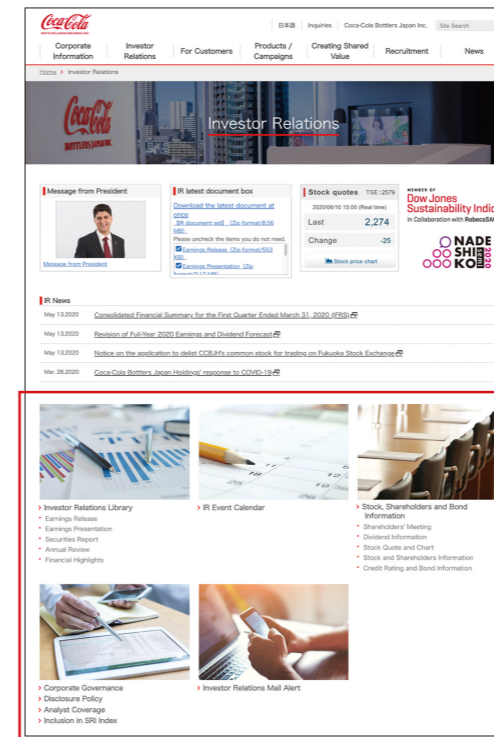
Coca-Cola BOTTLERS JAPAN HOLDINGS INC.

日本語 | Inquiries | Coca-Cola Bottlers Japan Inc. | Site Search

Corporate Information | Investor Relations | For Customers | Products / Campaigns | Creating Shared Value | Recruitment | News

Home > Investor Relations

Coca-Cola BOTTLERS JAPAN

Investor Relations

Message from President

Message from President

IR latest document box

Download the latest document at once

[IR document set] (Zip format/8.56 MB)

Please uncheck the items you do not need.

Earnings Release (Zip format/653 KB)

Earnings Presentation (Zip format/2.17 MB)

Stock quotes TSE:2579

2020/06/10 15:00 (Real time)

Last 2,274

Change -25

Stock price chart

MEMBER OF Dow Jones Sustainability Indic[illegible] In Collaboration with RobecoSA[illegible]

NADE SHI KO 2020

IR News

May 13,2020 Consolidated Financial Summary for the First Quarter Ended March 31, 2020 (IFRS)

May 13,2020 Revision of Full-Year 2020 Earnings and Dividend Forecast

May 13,2020 Notice on the application to delist CCBJH's common stock for trading on Fukuoka Stock Exchange

Mar. 26,2020 Coca-Cola Bottlers Japan Holdings' response to COVID-19

Investor Relations Library
Earnings Release
Earnings Presentation
Securities Report
Annual Review
Financial Highlights

IR Event Calendar

Stock, Shareholders and Bond Information
Shareholders' Meeting
Dividend Information
Stock Quote and Chart
Stock and Shareholders Information
Credit Rating and Bond Information

Corporate Governance
Disclosure Policy
Analyst Coverage
Inclusion in SRI Index

Investor Relations Mail Alert